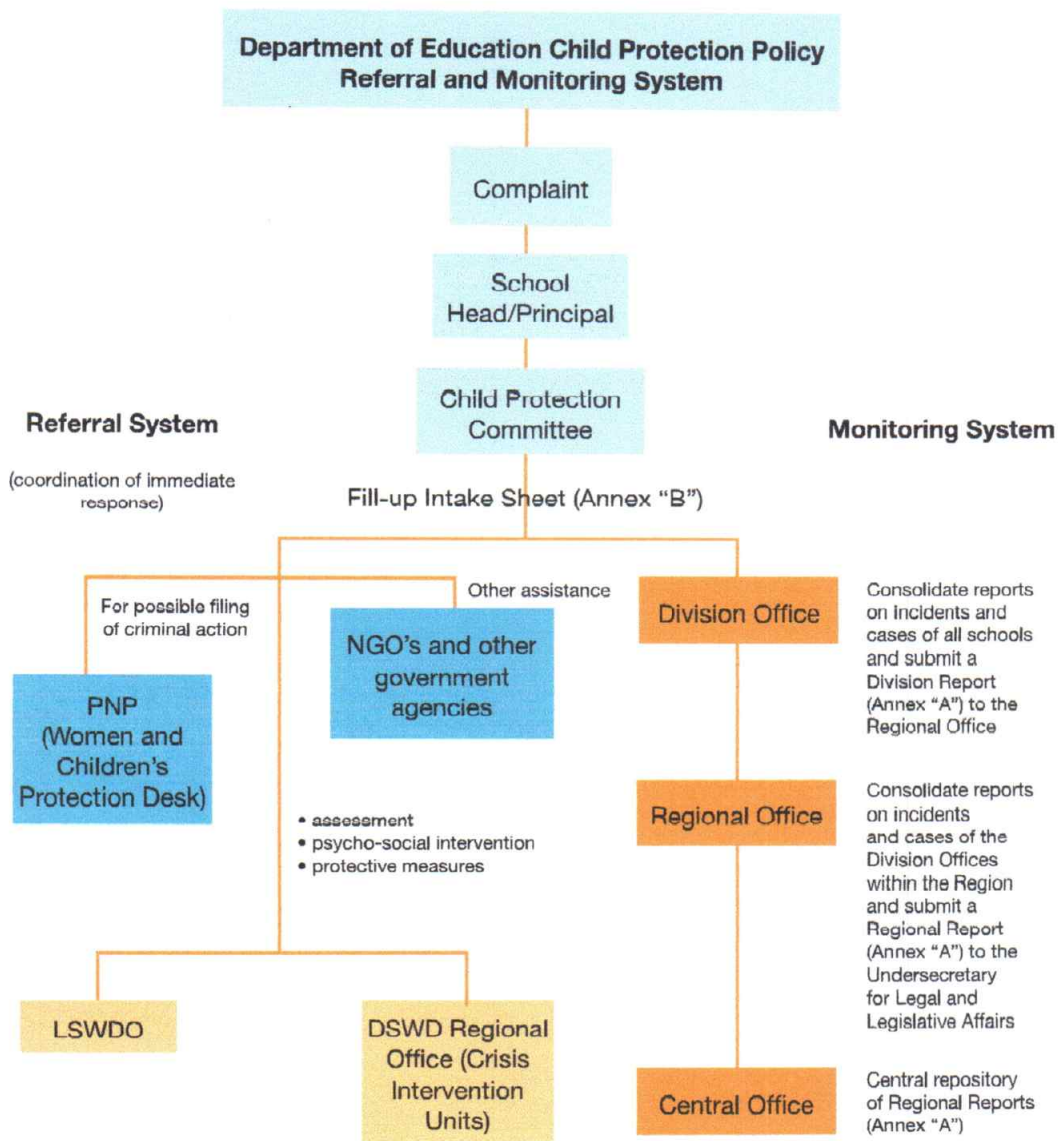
Department of Education Child Protection Policy
Referral and Monitoring System

Complaint

School Head/Principal

Child Protection Committee

Referral System

(coordination of immediate response)

Monitoring System

Fill-up Intake Sheet (Annex "B")

For possible filing of criminal action

Other assistance

NGO's and other government agencies

PNP (Women and Children's Protection Desk)

• assessment
• psycho-social intervention
• protective measures

LSWDO

DSWD Regional Office (Crisis Intervention Units)

Division Office

Consolidate reports on incidents and cases of all schools and submit a Division Report (Annex "A") to the Regional Office

Regional Office

Consolidate reports on incidents and cases of the Division Offices within the Region and submit a Regional Report (Annex "A") to the Undersecretary for Legal and Legislative Affairs

Central Office

Central repository of Regional Reports (Annex "A")